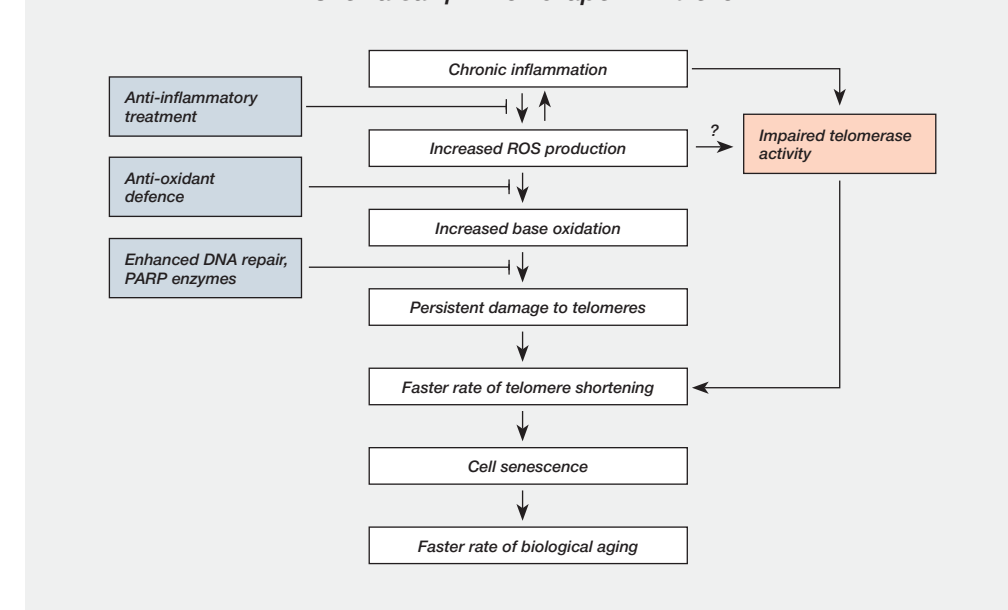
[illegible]

Chronic inflammation

Anti-inflammatory treatment

Increased ROS production

?

Impaired telomerase activity

Anti-oxidant defence

Increased base oxidation

Enhanced DNA repair, PARP enzymes

Persistent damage to telomeres

Faster rate of telomere shortening

Cell senescence

Faster rate of biological aging